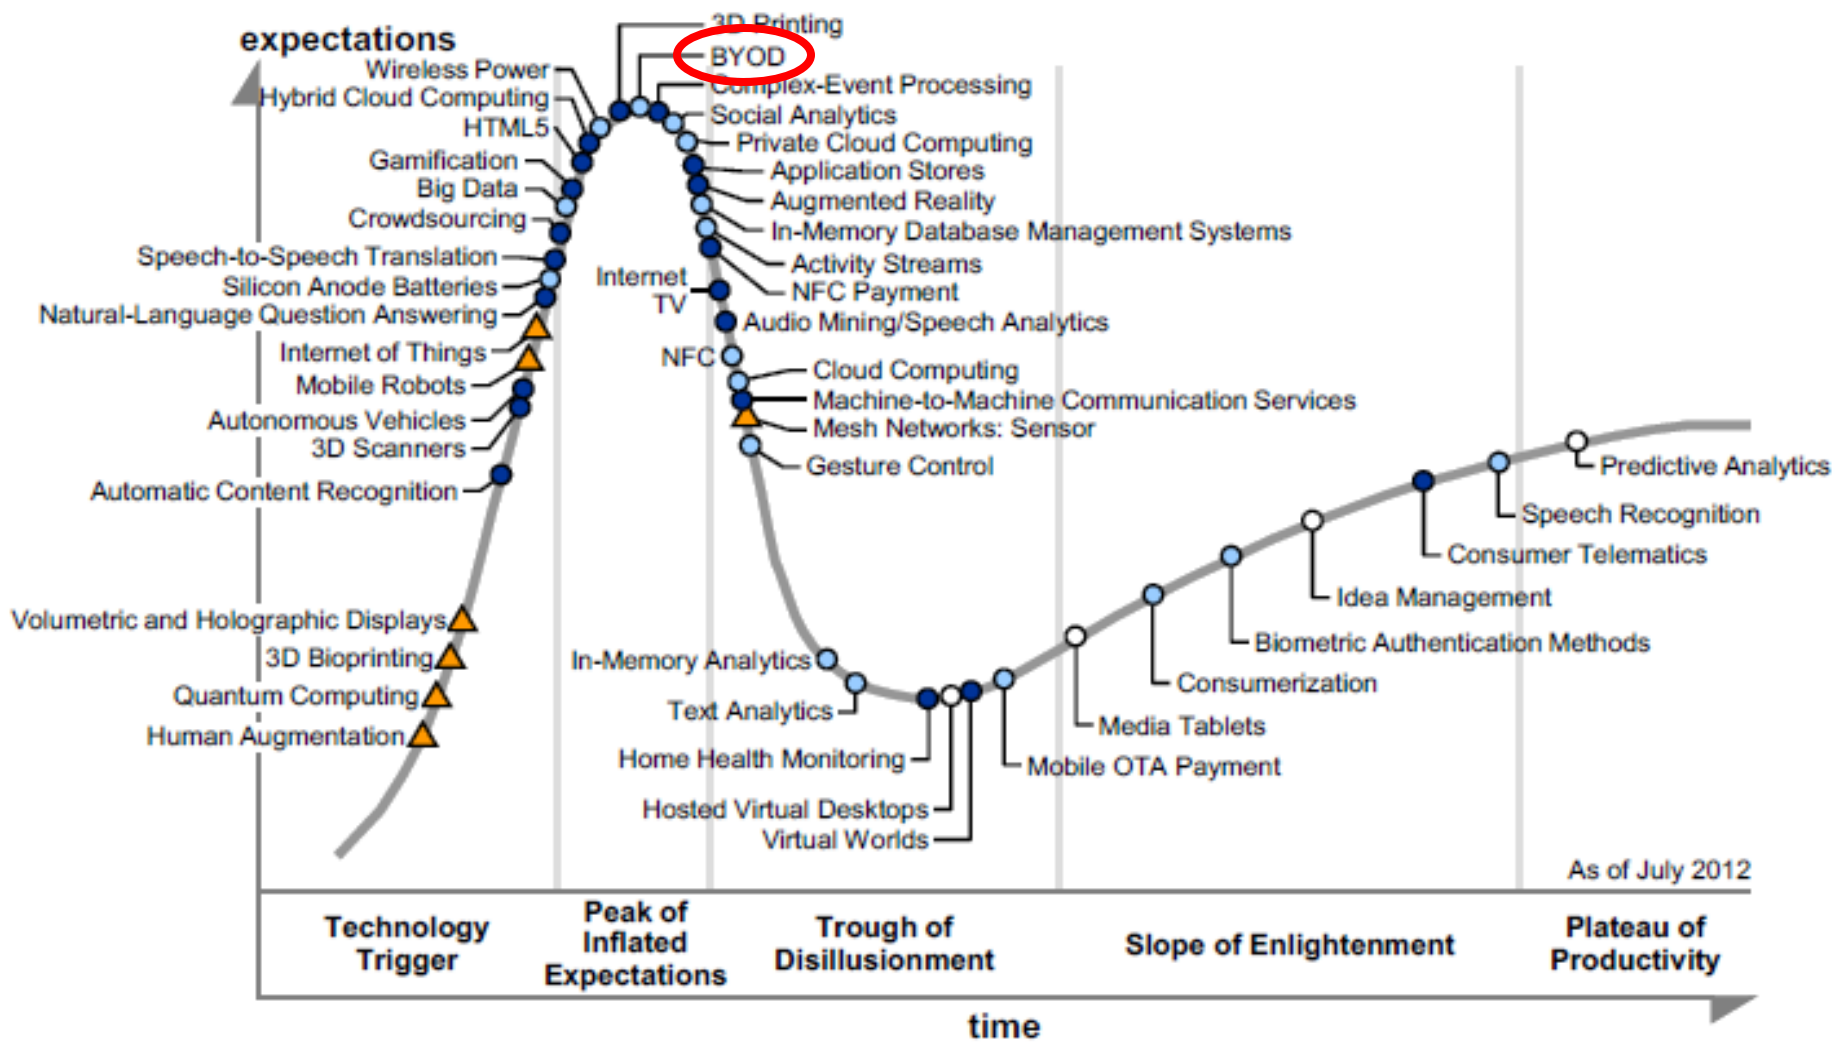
expectations

Wireless Power
Hybrid Cloud Computing
HTML5
Gamification
Big Data
Crowdsourcing
Speech-to-Speech Translation
Silicon Anode Batteries
Natural-Language Question Answering
Internet of Things
Mobile Robots
Autonomous Vehicles
3D Scanners
Automatic Content Recognition
Volumetric and Holographic Displays
3D Bioprinting
Quantum Computing
Human Augmentation

3D Printing
BYOD
Complex-Event Processing
Social Analytics
Private Cloud Computing
Application Stores
Augmented Reality
In-Memory Database Management Systems
Activity Streams
Internet TV
NFC Payment
Audio Mining/Speech Analytics
NFC
Cloud Computing
Machine-to-Machine Communication Services
Mesh Networks: Sensor
Gesture Control

In-Memory Analytics
Text Analytics
Home Health Monitoring
Hosted Virtual Desktops
Virtual Worlds
Mobile OTA Payment
Media Tablets
Consumerization
Biometric Authentication Methods
Idea Management
Consumer Telematics
Speech Recognition
Predictive Analytics

As of July 2012

Technology Trigger
Peak of Inflated Expectations
Trough of Disillusionment
Slope of Enlightenment
Plateau of Productivity

time